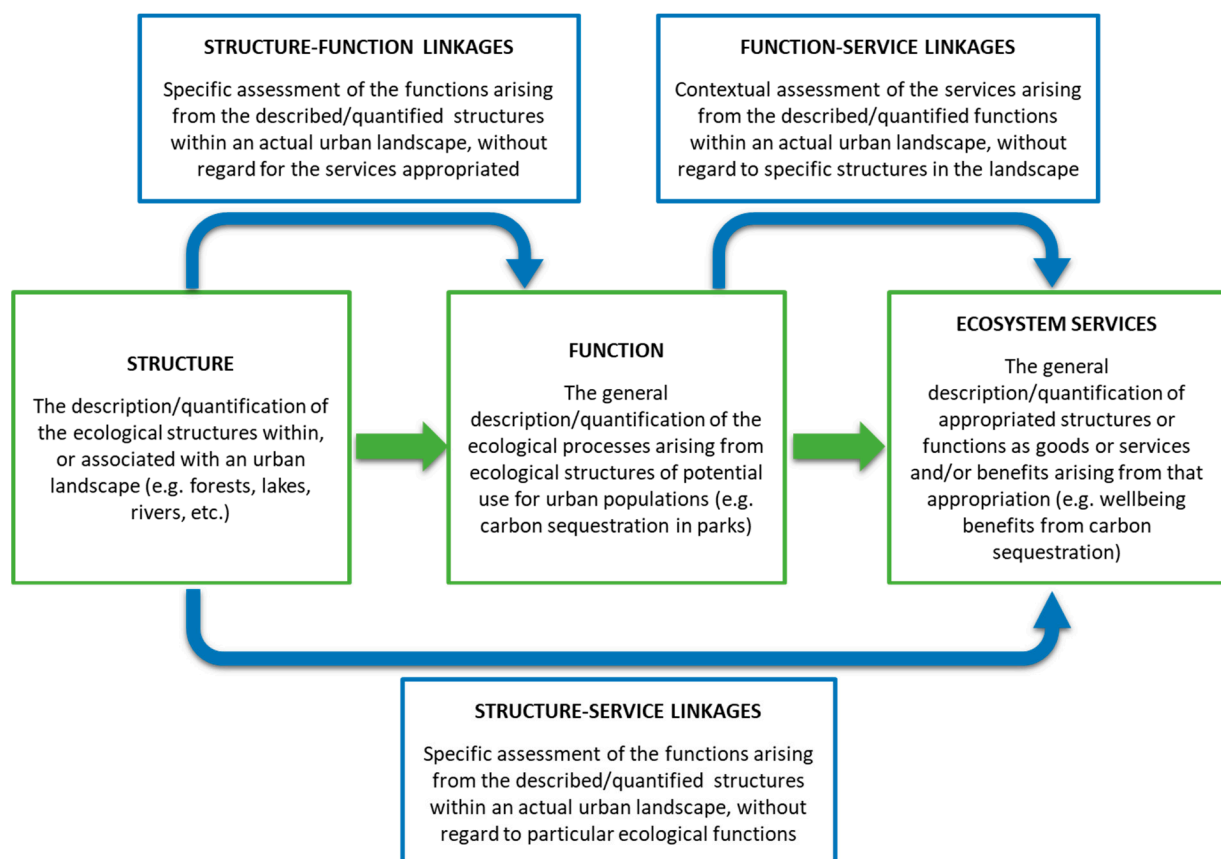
STRUCTURE-FUNCTION LINKAGES

Specific assessment of the functions arising from the described/quantified structures within an actual urban landscape, without regard for the services appropriated

FUNCTION-SERVICE LINKAGES

Contextual assessment of the services arising from the described/quantified functions within an actual urban landscape, without regard to specific structures in the landscape

STRUCTURE

The description/quantification of the ecological structures within, or associated with an urban landscape (e.g. forests, lakes, rivers, etc.)

FUNCTION

The general description/quantification of the ecological processes arising from ecological structures of potential use for urban populations (e.g. carbon sequestration in parks)

ECOSYSTEM SERVICES

The general description/quantification of appropriated structures or functions as goods or services and/or benefits arising from that appropriation (e.g. wellbeing benefits from carbon sequestration)

STRUCTURE-SERVICE LINKAGES

Specific assessment of the functions arising from the described/quantified structures within an actual urban landscape, without regard to particular ecological functions